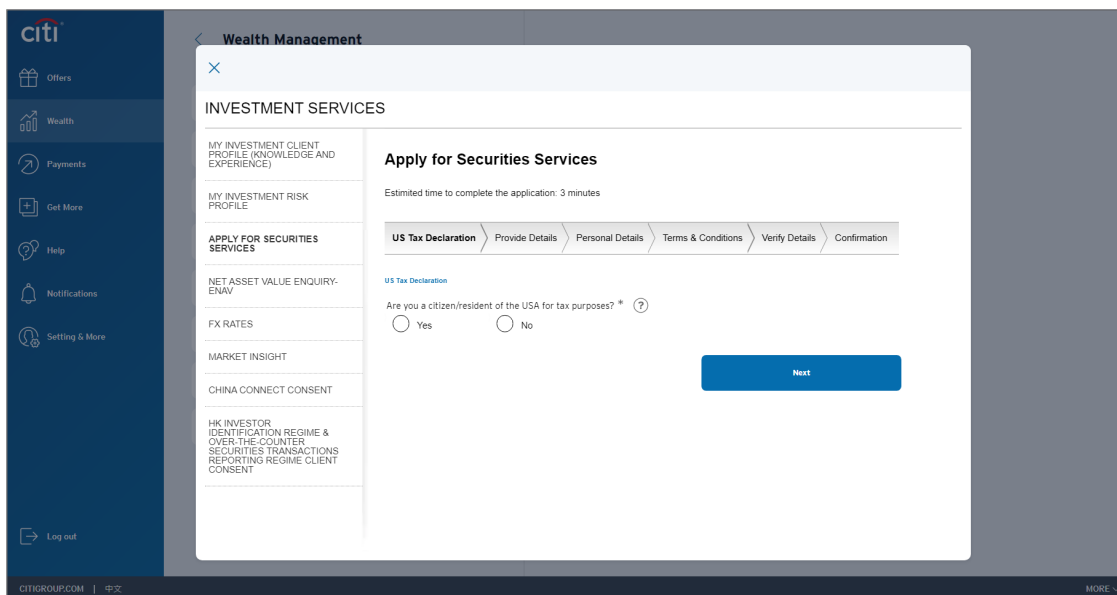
citi

Offers

Wealth

Payments

Get More

Help

Notifications

Setting & More

Log out

CITIGROUP.COM | 中文

MORE

Wealth Management

×

INVESTMENT SERVICES

MY INVESTMENT CLIENT PROFILE (KNOWLEDGE AND EXPERIENCE)

MY INVESTMENT RISK PROFILE

APPLY FOR SECURITIES SERVICES

NET ASSET VALUE ENQUIRY-ENAV

FX RATES

MARKET INSIGHT

CHINA CONNECT CONSENT

HK INVESTOR IDENTIFICATION REGIME & OVER-THE-COUNTER SECURITIES TRANSACTIONS REPORTING REGIME CLIENT CONSENT

Apply for Securities Services

Estimited time to complete the application: 3 minutes

US Tax Declaration | Provide Details | Personal Details | Terms & Conditions | Verify Details | Confirmation

US Tax Declaration

Are you a citizen/resident of the USA for tax purposes? * ?

Yes

No

Next